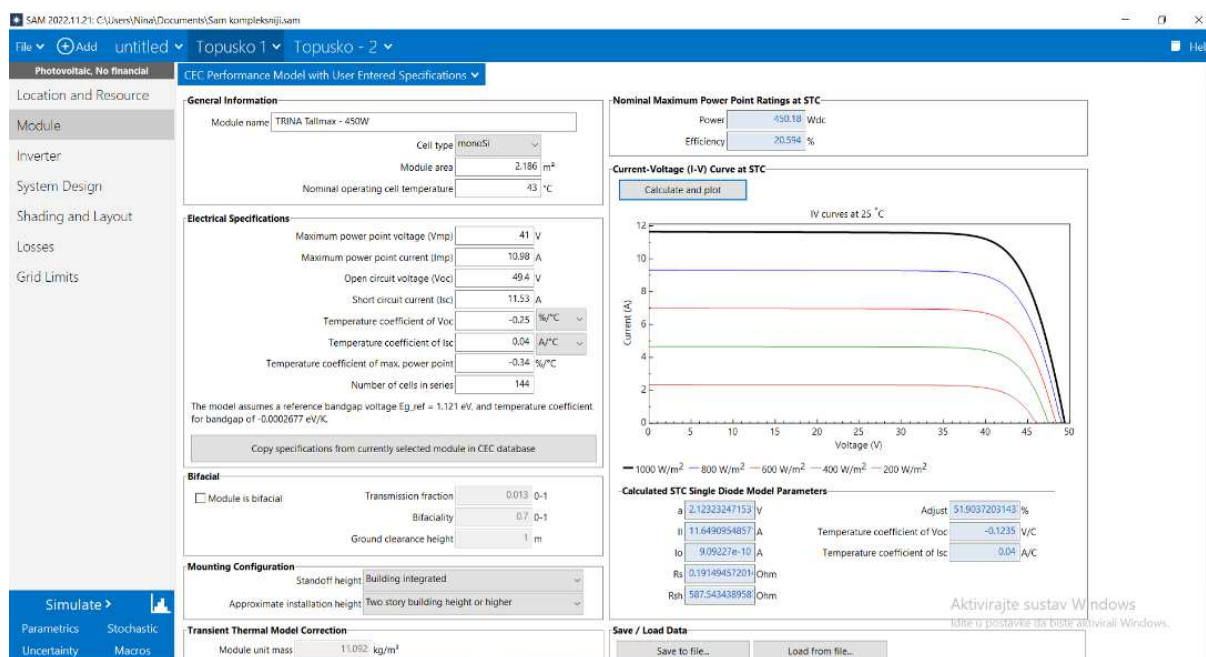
SAM 2022.11.21: C:\Users\Nina\Documents\Sam kompleksniji.sam

File ⌄ ⊕Add untitled ⌄ Topusko 1 ⌄ Topusko - 2 ⌄

Hel

Photovoltaic, No financial

Location and Resource
Module
Inverter
System Design
Shading and Layout
Losses
Grid Limits

Simulate >
Parametrics Stochastic
Uncertainty Macros

CEC Performance Model with User Entered Specifications ⌄

General Information
Module name TRINA Tallmax - 450W
Cell type monoSi
Module area 2.186 m²
Nominal operating cell temperature 43 °C

Electrical Specifications
Maximum power point voltage (Vmp) 41 V
Maximum power point current (Imp) 10.98 A
Open circuit voltage (Voc) 49.4 V
Short circuit current (Isc) 11.53 A
Temperature coefficient of Voc -0.25 %/°C
Temperature coefficient of Isc 0.04 A/°C
Temperature coefficient of max. power point -0.34 %/°C
Number of cells in series 144

The model assumes a reference bandgap voltage Eg_ref = 1.121 eV, and temperature coefficient for bandgap of -0.0002677 eV/K.

Copy specifications from currently selected module in CEC database

Bifacial
Module is bifacial
Transmission fraction 0.013 0-1
Bifaciality 0.7 0-1
Ground clearance height 1 m

Mounting Configuration
Standoff height Building integrated
Approximate installation height Two story building height or higher

Transient Thermal Model Correction
Module unit mass 11.092 kg/m²

Nominal Maximum Power Point Ratings at STC
Power 450.18 Wdc
Efficiency 20.594 %

Current-Voltage (I-V) Curve at STC
Calculate and plot

IV curves at 25 °C
Current (A)
Voltage (V)
0 5 10 15 20 25 30 35 40 45 50
0 2 4 6 8 10 12
— 1000 W/m² — 800 W/m² — 600 W/m² — 400 W/m² — 200 W/m²

Calculated STC Single Diode Model Parameters
a 2.12323247153 V
Il 11.6490954857 A
Io 9.09227e-10 A
Rs 0.19149457201 Ohm
Rsh 587.543438958 Ohm
Adjust 51.9037203143 %
Temperature coefficient of Voc -0.1235 V/C
Temperature coefficient of Isc 0.04 A/C

Save / Load Data
Save to file... Load from file...

Aktivirajte sustav Windows
Idite u postavke da biste aktivirali Windows.